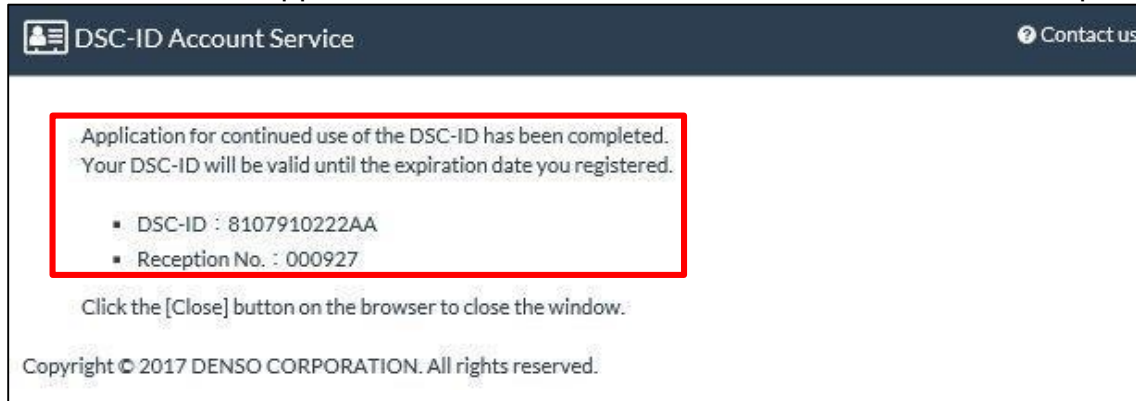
DSC-ID Account Service

Contact us

Application for continued use of the DSC-ID has been completed.
Your DSC-ID will be valid until the expiration date you registered.

- DSC-ID：8107910222AA
- Reception No.：000927

Click the [Close] button on the browser to close the window.

Copyright © 2017 DENSO CORPORATION. All rights reserved.